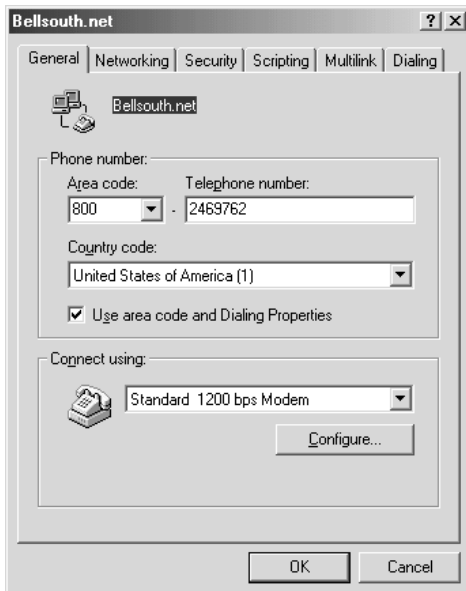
Bellsouth.net ? X

General | Networking | Security | Scripting | Multilink | Dialing

Bellsouth.net

Phone number:

Area code: Telephone number:

800 - 2469762

Country code:

United States of America (1)

Use area code and Dialing Properties

Connect using:

Standard 1200 bps Modem

Configure...

OK Cancel